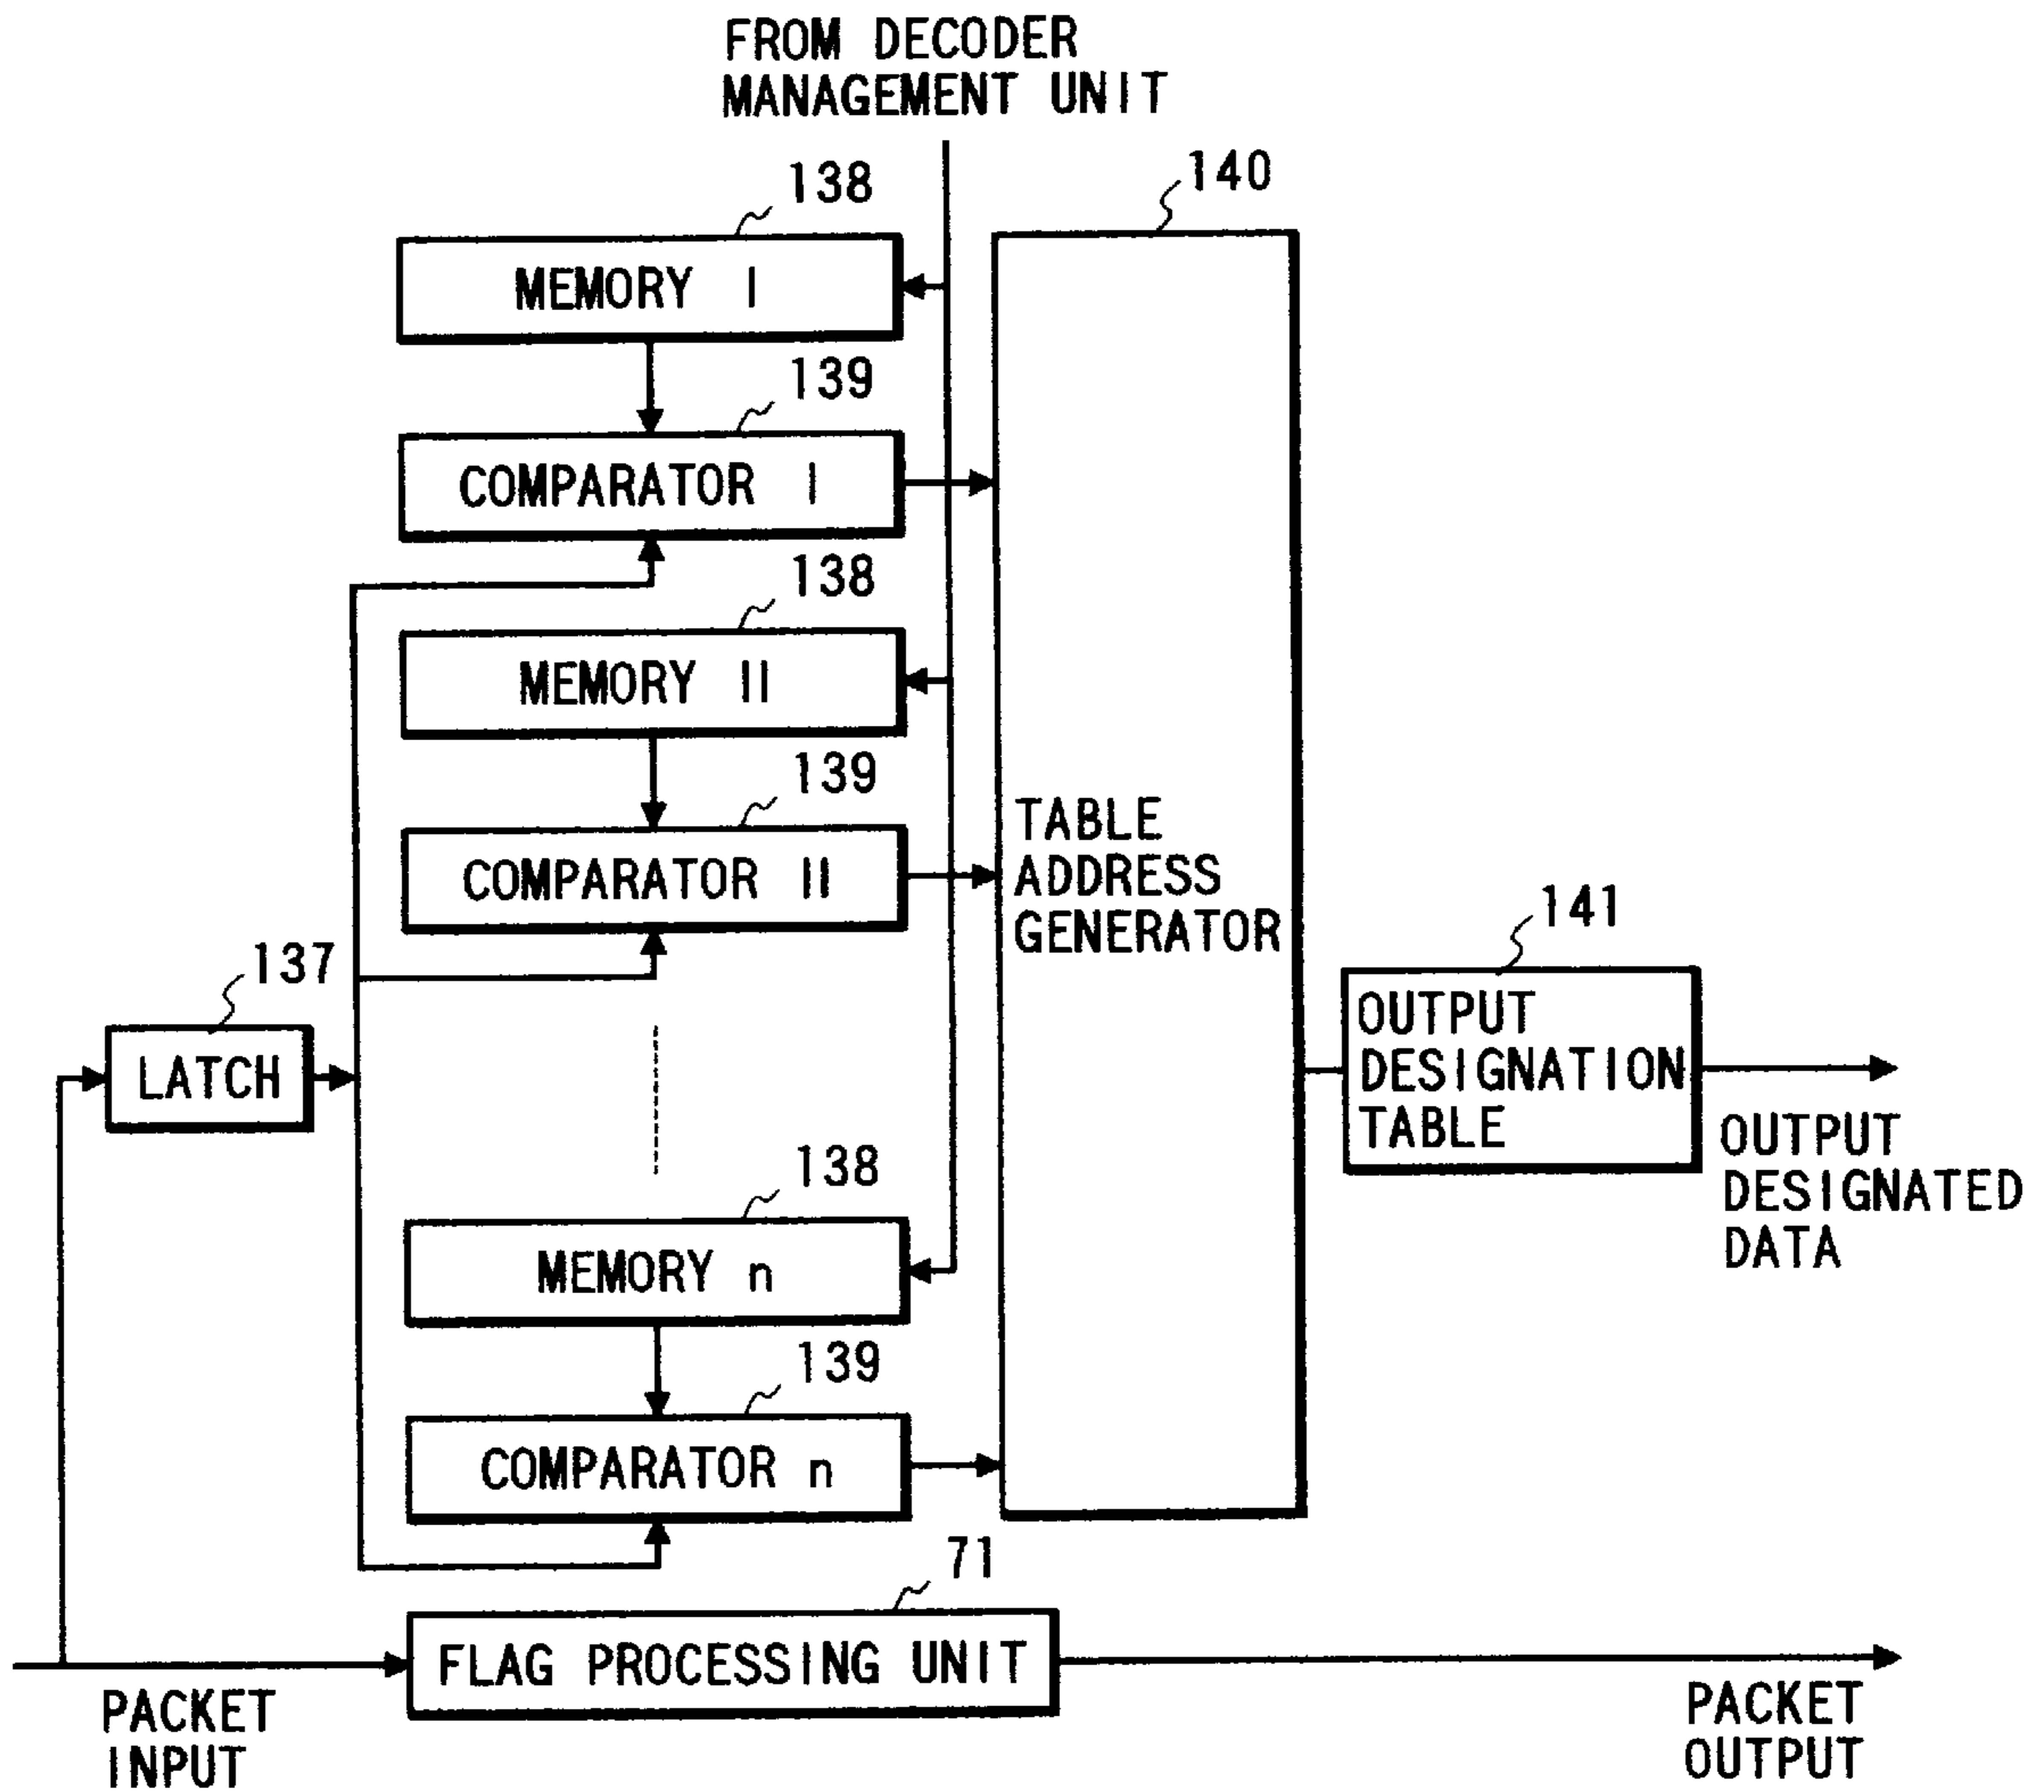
FROM DECODER MANAGEMENT UNIT

138

MEMORY I

139

COMPARATOR I

138

MEMORY II

139

COMPARATOR II

137

LATCH

138

MEMORY n

139

COMPARATOR n

140

TABLE ADDRESS GENERATOR

141

OUTPUT DESIGNATION TABLE

OUTPUT DESIGNATED DATA

71

FLAG PROCESSING UNIT

PACKET INPUT

PACKET OUTPUT